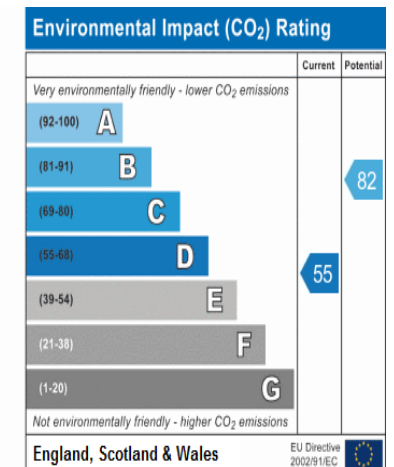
Environmental Impact ($CO_2$) Rating

| | Current | Potential |
|---|---|---|
| Very environmentally friendly - lower $CO_2$ emissions | | |
| (92-100) A | | |
| (81-91) B | | 82 |
| (69-80) C | | |
| (55-68) D | 55 | |
| (39-54) E | | |
| (21-38) F | | |
| (1-20) G | | |
| Not environmentally friendly - higher $CO_2$ emissions | | |

England, Scotland & Wales

EU Directive 2002/91/EC